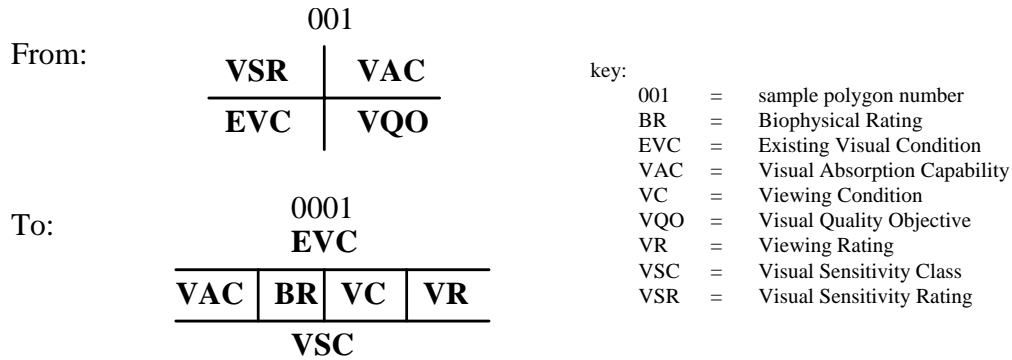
From:

001

| VSR | VAC |
|---|---|
| EVC | VQO |

To:

0001
EVC

| VAC | BR | VC | VR |
|---|---|---|---|

VSC

key:

| | | |
|---|---|---|
| 001 | = | sample polygon number |
| BR | = | Biophysical Rating |
| EVC | = | Existing Visual Condition |
| VAC | = | Visual Absorption Capability |
| VC | = | Viewing Condition |
| VQO | = | Visual Quality Objective |
| VR | = | Viewing Rating |
| VSC | = | Visual Sensitivity Class |
| VSR | = | Visual Sensitivity Rating |